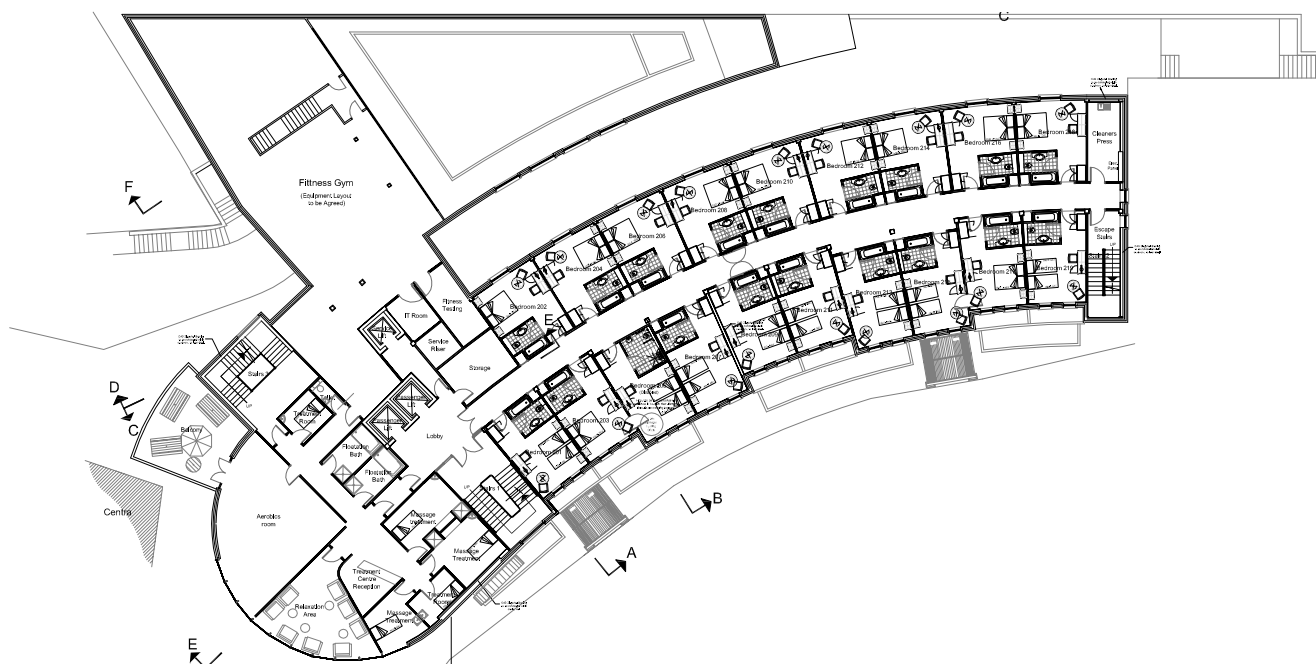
C

F

Fittness Gym
(Equipment Layout to be Agreed)

Cleaners Press

Bedroom 218
Bedroom 216
Bedroom 214
Bedroom 212
Bedroom 210
Bedroom 208
Bedroom 206
Bedroom 204
Bedroom 202

Escape Stairs

Bedroom 217
Bedroom 215
Bedroom 213
Bedroom 211
Bedroom 209
Bedroom 207
Bedroom 205
Bedroom 203
Bedroom 201

Fitness Testing
IT Room
Service Riser
Storage
Lift

E

D
C

Stairs
Balcony
Treatment Room
Floatation Bath
Floatation Bath
Lobby
Stairs
Centra
Aerobics room
Massage treatment
Massage Treatment
Treatment Centre Reception
Relaxation Area
Massage Treatment
Treatment Room

B
A

E